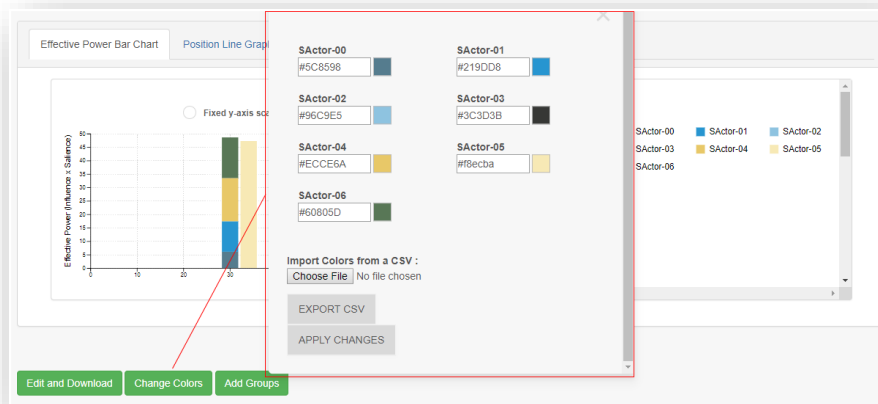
Effective Power Bar Chart

Position Line Graph

Fixed y-axis sca

Effective Power (Influence x Salience)

50
45
40
35
30
25
20
15
10
5
0

0
10
20
30

SActor-00
SActor-01
SActor-02
SActor-03
SActor-04
SActor-05
SActor-06

×

SActor-00
#5C8598

SActor-01
#219DD8

SActor-02
#96C9E5

SActor-03
#3C3D3B

SActor-04
#ECCE6A

SActor-05
#f8ecba

SActor-06
#60805D

Import Colors from a CSV :
Choose File No file chosen

EXPORT CSV

APPLY CHANGES

Edit and Download
Change Colors
Add Groups